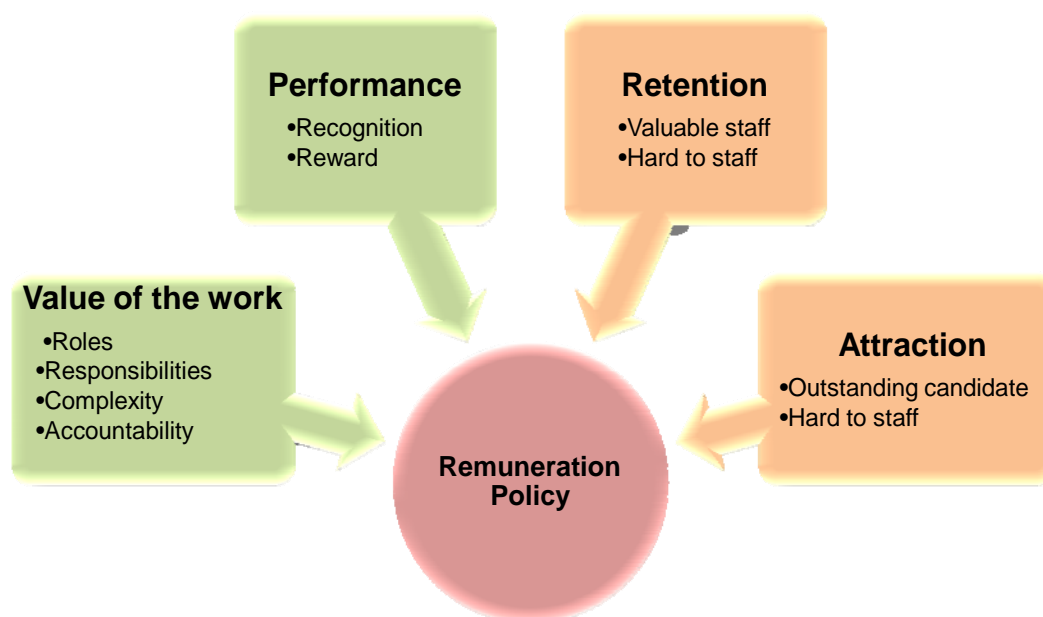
Performance
•Recognition
•Reward

Retention
•Valuable staff
•Hard to staff

Value of the work
•Roles
•Responsibilities
•Complexity
•Accountability

Attraction
•Outstanding candidate
•Hard to staff

Remuneration Policy